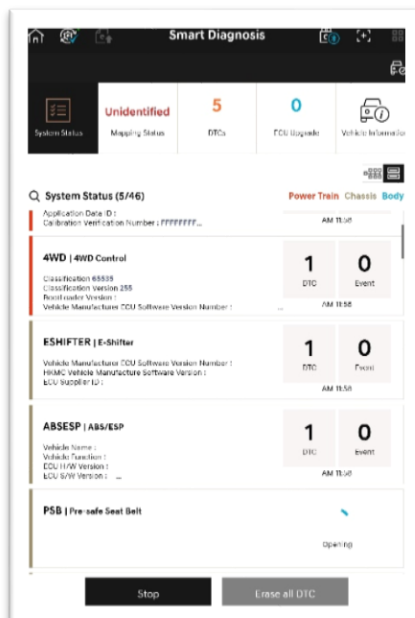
Smart Diagnosis

System Status

Unidentified
Mapping Status

5
DTCs

0
ECU Upgrade

Vehicle Information

System Status (5/46)

Power Train Chassis Body

Application Data ID :
Calibration Verification Number : FFFFFFFF...

AM 11:58

4WD | 4WD Control
Classification 65535
Classification Version 255
Bootloader Version :
Vehicle Manufacturer ECU Software Version Number :

1
DTC

0
Event

AM 11:58

ESHIFTER | E-Shifter
Vehicle Manufacturer ECU Software Version Number :
HKMC Vehicle Manufacturer Software Version :
ECU Supplier ID :

1
DTC

0
Event

AM 11:58

ABSESP | ABS/ESP
Vehicle Name :
Vehicle Function :
ECU H/W Version :
ECU S/W Version :

1
DTC

0
Event

AM 11:58

PSB | Pre-safe Seat Belt

Opening

Stop

Erase all DTC